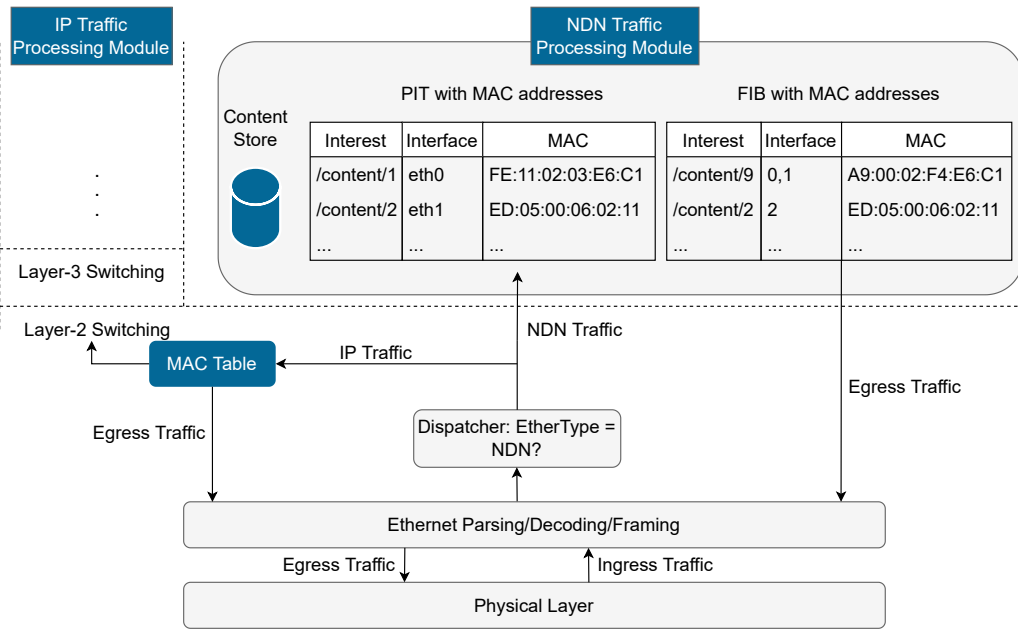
IP Traffic Processing Module

.
.
.

Layer-3 Switching

NDN Traffic Processing Module

Content Store

PIT with MAC addresses

| Interest | Interface | MAC |
|---|---|---|
| /content/1 | eth0 | FE:11:02:03:E6:C1 |
| /content/2 | eth1 | ED:05:00:06:02:11 |
| ... | ... | ... |

FIB with MAC addresses

| Interest | Interface | MAC |
|---|---|---|
| /content/9 | 0,1 | A9:00:02:F4:E6:C1 |
| /content/2 | 2 | ED:05:00:06:02:11 |
| ... | ... | ... |

Layer-2 Switching

MAC Table

IP Traffic

NDN Traffic

Egress Traffic

Egress Traffic

Dispatcher: EtherType = NDN?

Ethernet Parsing/Decoding/Framing

Egress Traffic

Ingress Traffic

Physical Layer